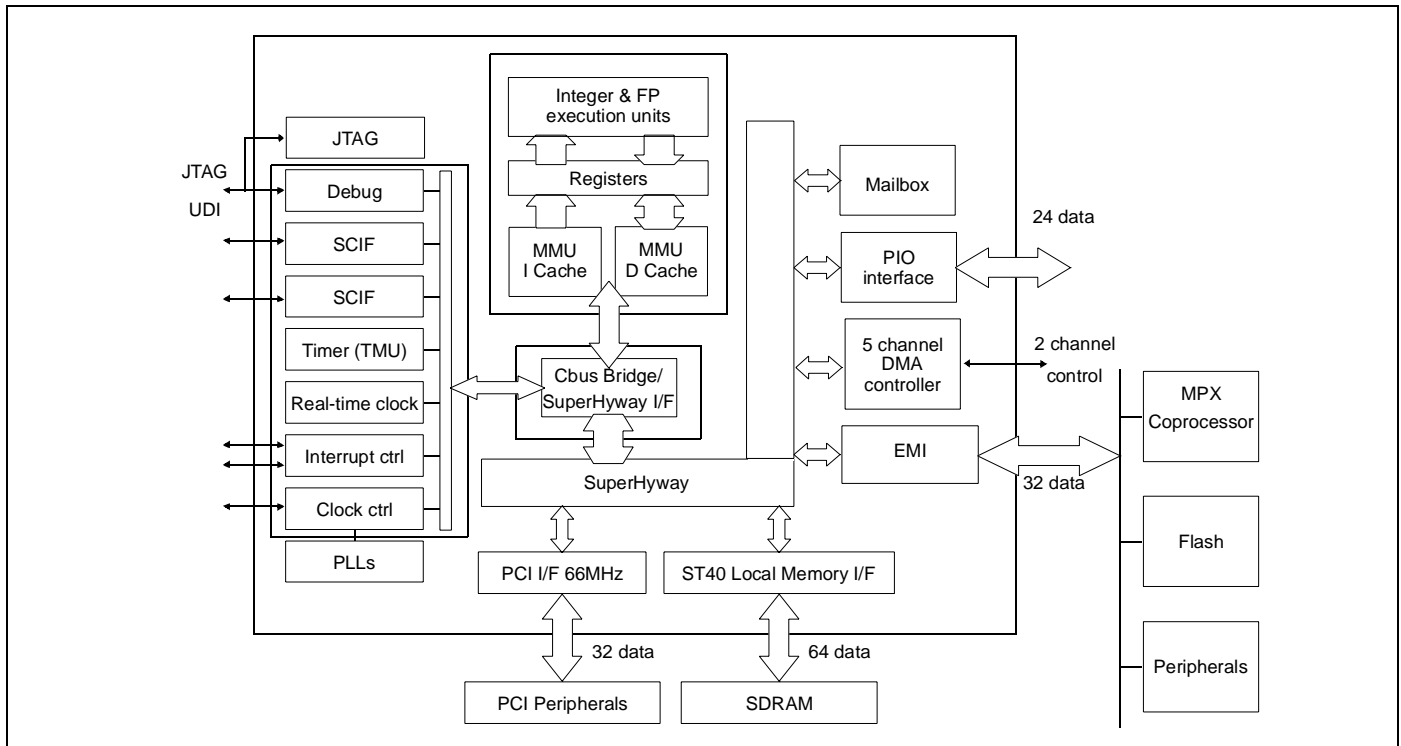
Integer & FP execution units

Registers

MMU I Cache

MMU D Cache

JTAG

JTAG

UDI

Debug

SCIF

SCIF

Timer (TMU)

Real-time clock

Interrupt ctrl

Clock ctrl

PLLs

Cbus Bridge/ SuperHyway I/F

SuperHyway

Mailbox

24 data

PIO interface

5 channel DMA controller

2 channel control

EMI

32 data

MPX Coprocessor

Flash

Peripherals

PCI I/F 66MHz

ST40 Local Memory I/F

32 data

64 data

PCI Peripherals

SDRAM